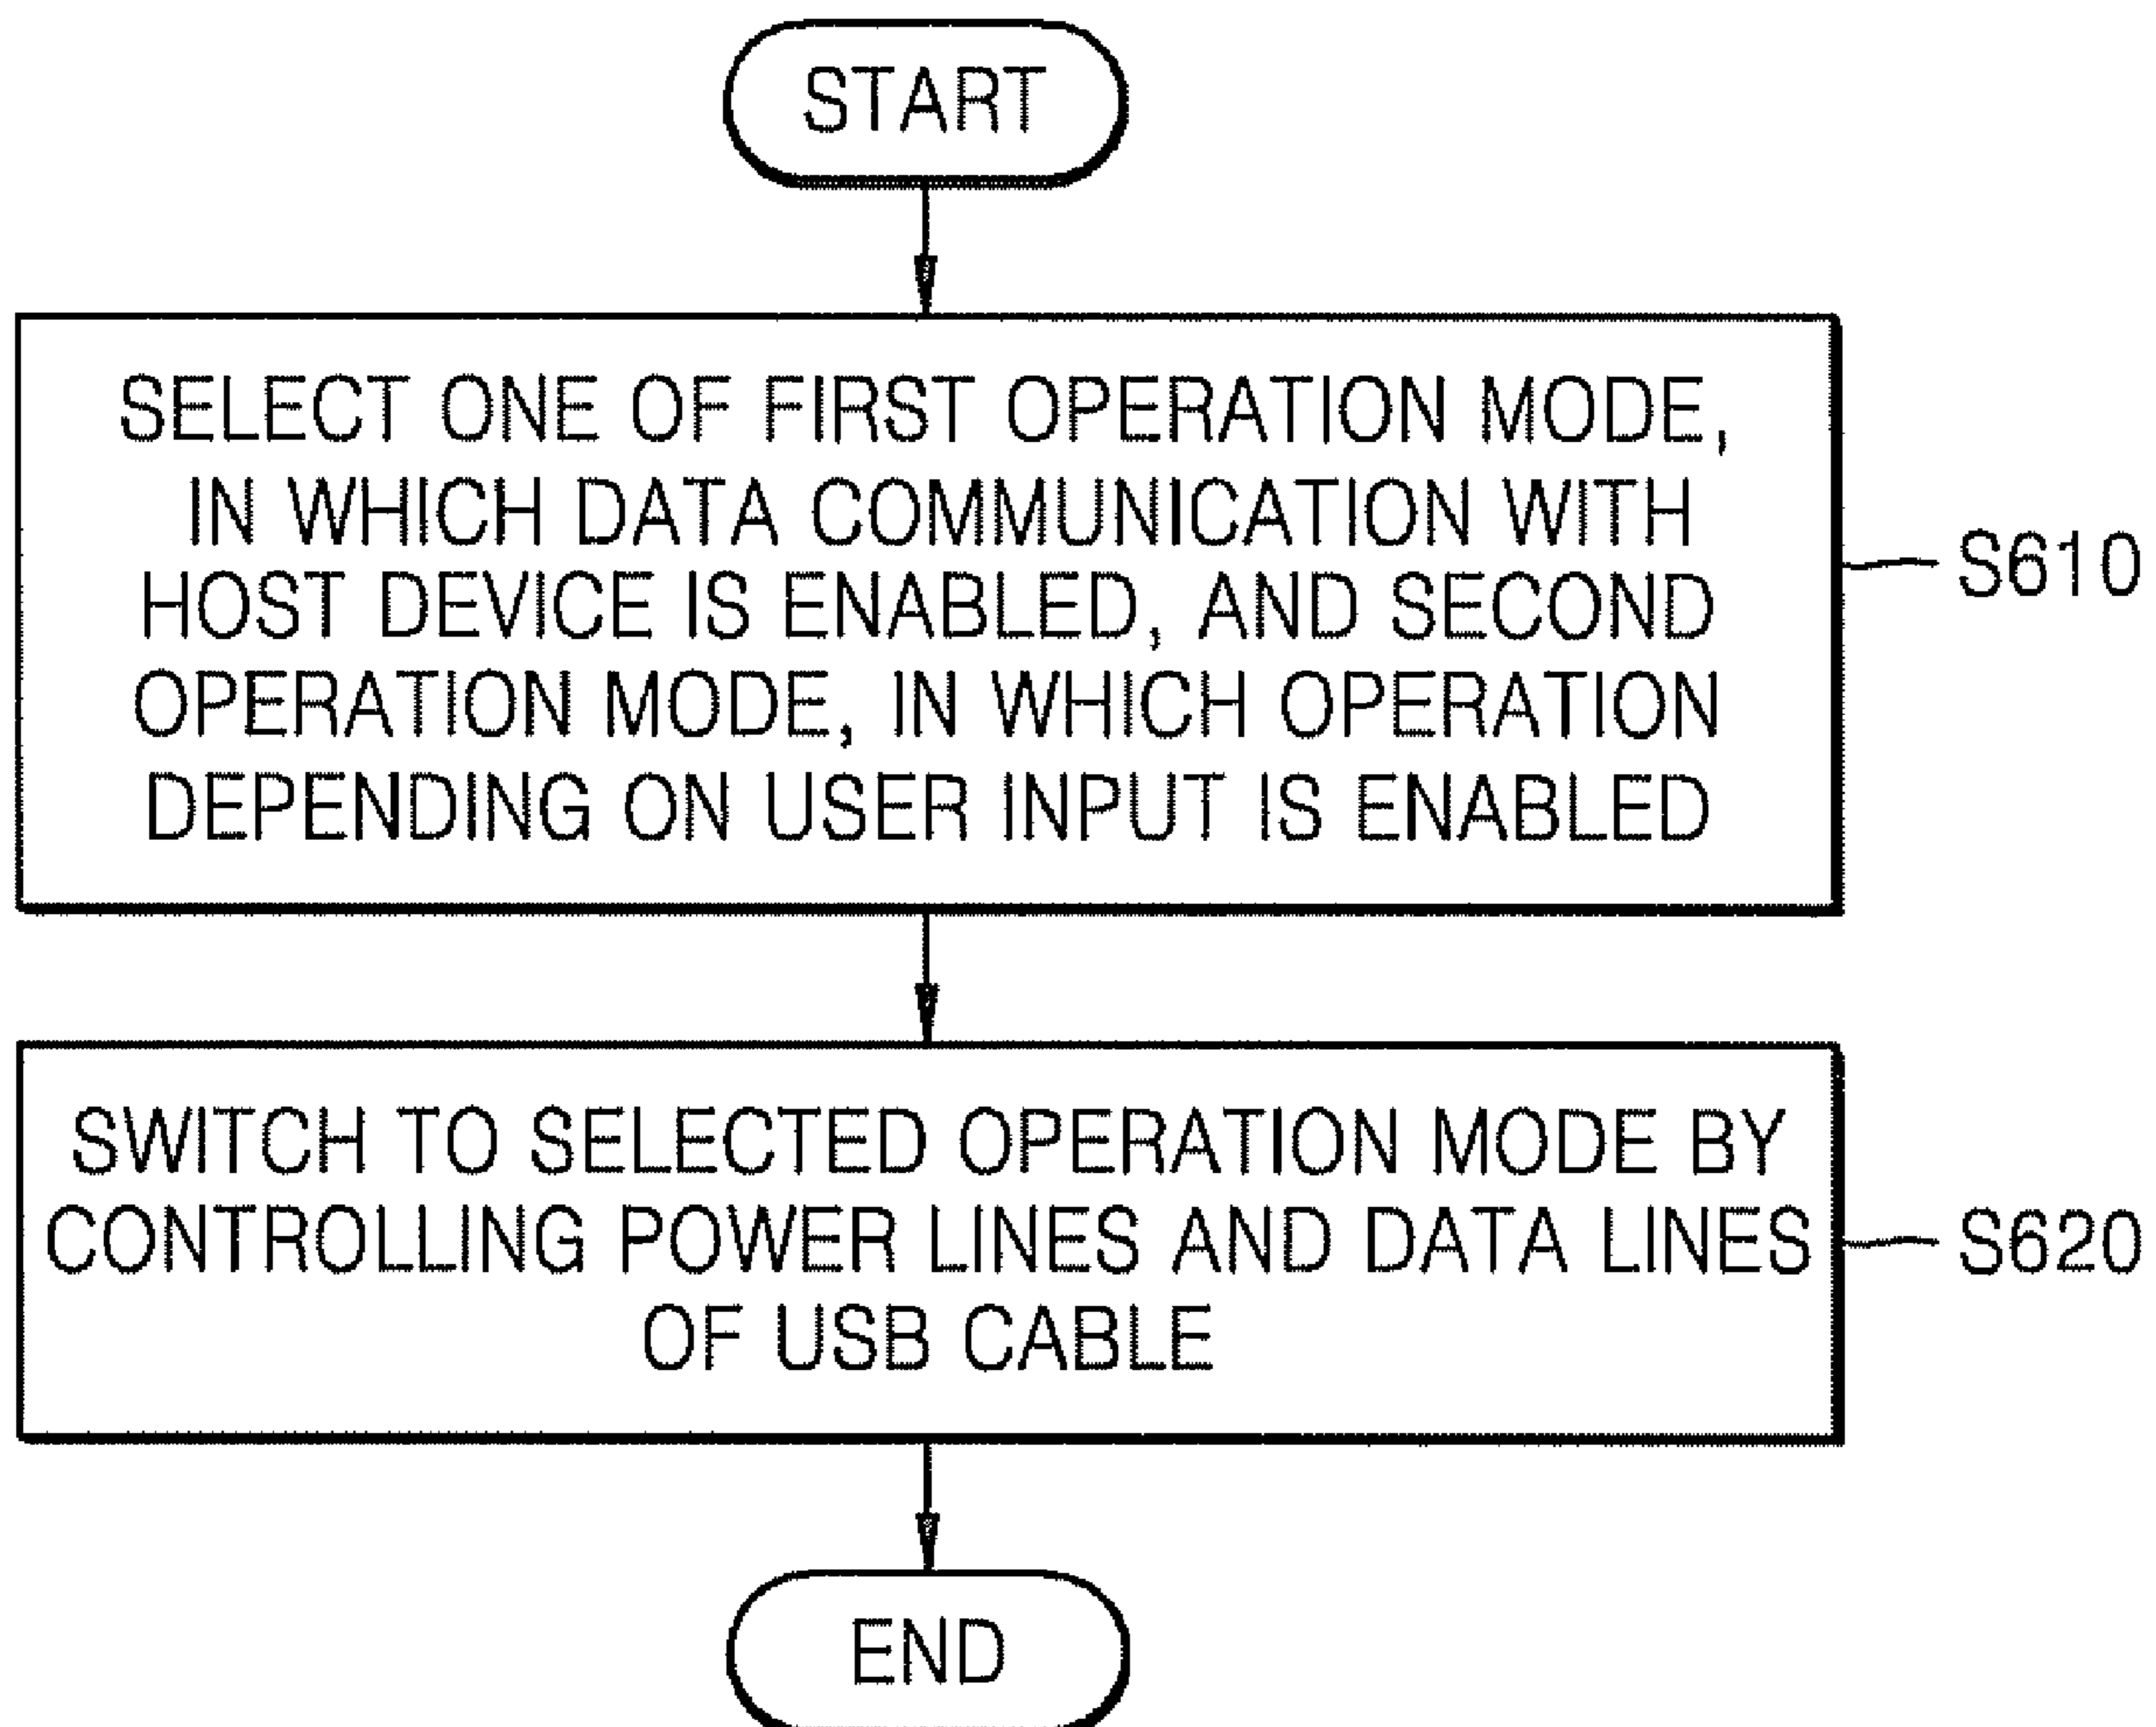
START

SELECT ONE OF FIRST OPERATION MODE, IN WHICH DATA COMMUNICATION WITH HOST DEVICE IS ENABLED, AND SECOND OPERATION MODE, IN WHICH OPERATION DEPENDING ON USER INPUT IS ENABLED

S610

SWITCH TO SELECTED OPERATION MODE BY CONTROLLING POWER LINES AND DATA LINES OF USB CABLE

S620

END